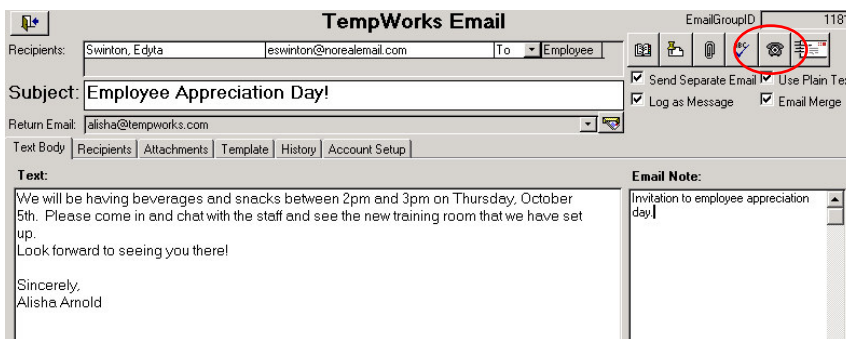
TempWorks Email

EmailGroupID 1181

Recipients: Swinton, Edyta eswinton@norealemail.com To Employee

Subject: Employee Appreciation Day!

Return Email: alisha@tempworks.com

Send Separate Email
Use Plain Te
Log as Message
Email Merge

Text Body | Recipients | Attachments | Template | History | Account Setup

Text:

We will be having beverages and snacks between 2pm and 3pm on Thursday, October 5th. Please come in and chat with the staff and see the new training room that we have set up.
Look forward to seeing you there!

Sincerely,
Alisha Arnold

Email Note:

Invitation to employee appreciation day.